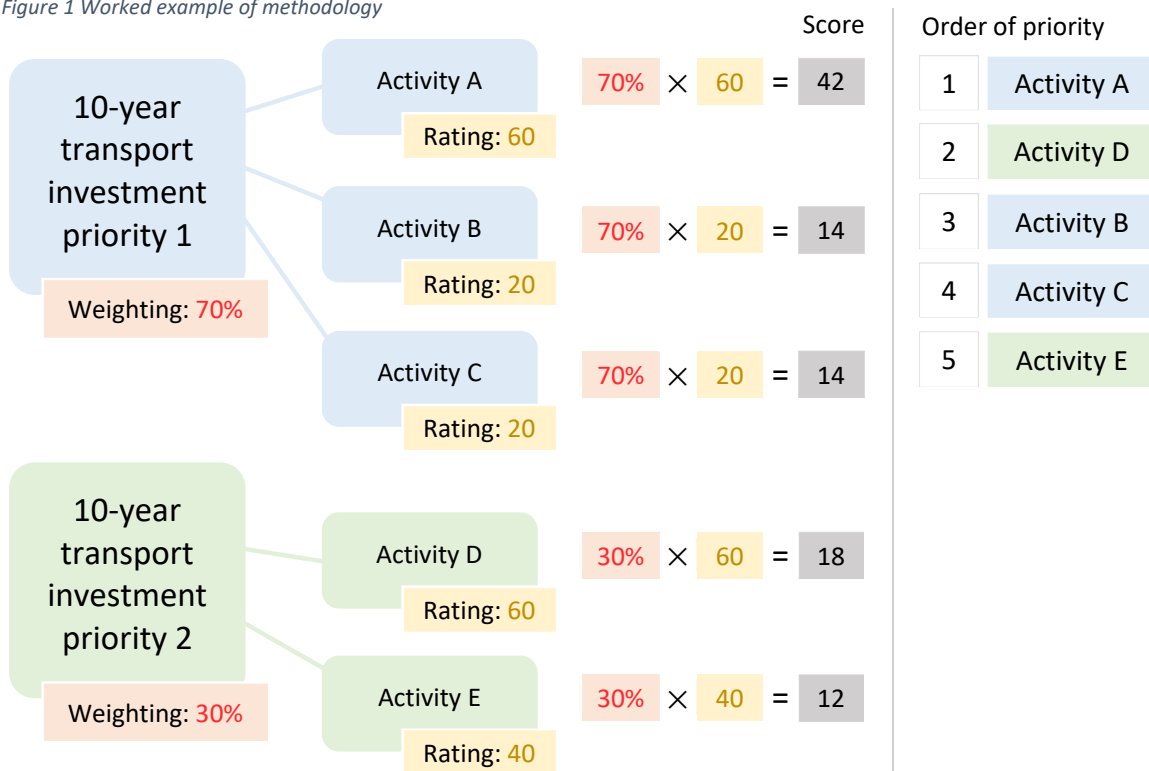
Figure 1 Worked example of methodology

Score

Order of priority

10-year transport investment priority 1

Weighting: 70%

Activity A

Rating: 60

$70\% \times 60 = 42$

Activity B

Rating: 20

$70\% \times 20 = 14$

Activity C

Rating: 20

$70\% \times 20 = 14$

10-year transport investment priority 2

Weighting: 30%

Activity D

Rating: 60

$30\% \times 60 = 18$

Activity E

Rating: 40

$30\% \times 40 = 12$

| 1 | Activity A |
|---|---|
| 2 | Activity D |
| 3 | Activity B |
| 4 | Activity C |
| 5 | Activity E |